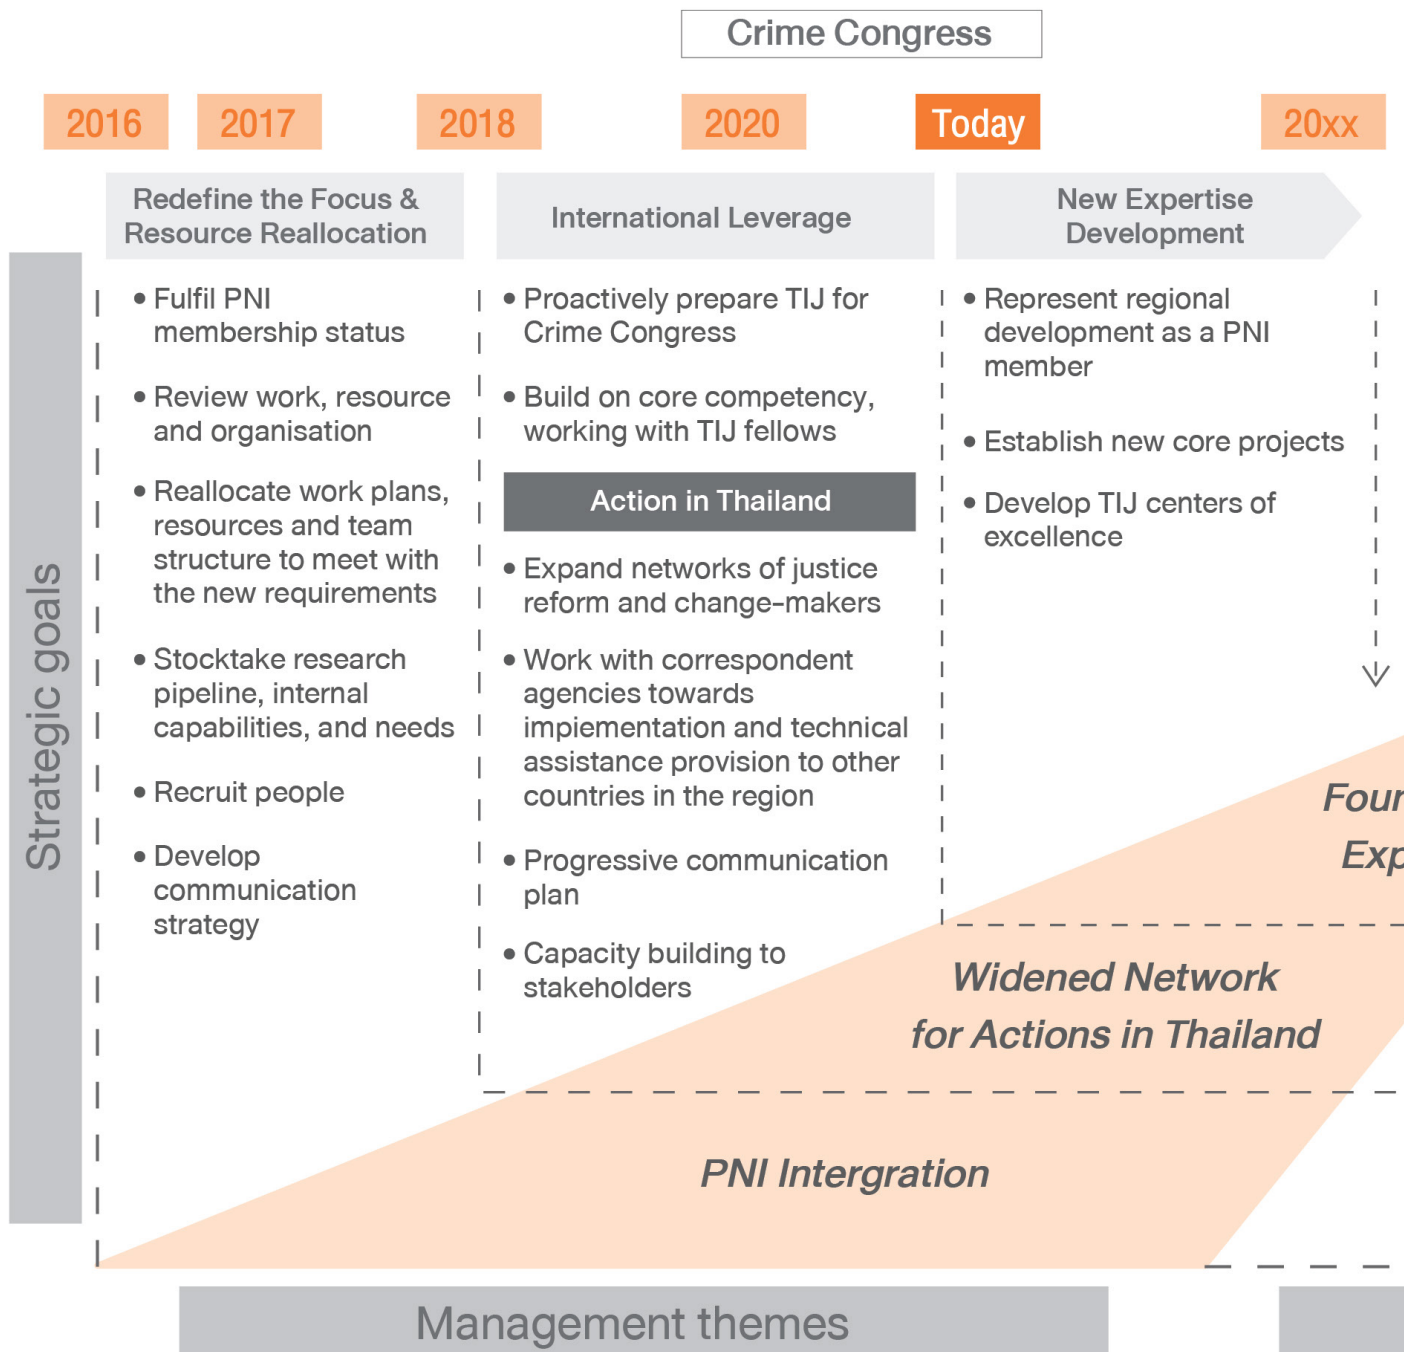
Crime Congress

2016 2017 2018 2020 Today 20xx

Strategic goals

Redefine the Focus & Resource Reallocation

• Fulfil PNI membership status

• Review work, resource and organisation

• Reallocate work plans, resources and team structure to meet with the new requirements

• Stocktake research pipeline, internal capabilities, and needs

• Recruit people

• Develop communication strategy

International Leverage

• Proactively prepare TIJ for Crime Congress

• Build on core competency, working with TIJ fellows

Action in Thailand

• Expand networks of justice reform and change-makers

• Work with correspondent agencies towards impiementation and technical assistance provision to other countries in the region

• Progressive communication plan

• Capacity building to stakeholders

New Expertise Development

• Represent regional development as a PNI member

• Establish new core projects

• Develop TIJ centers of excellence

Four
Exp

Widened Network for Actions in Thailand

PNI Intergration

Management themes